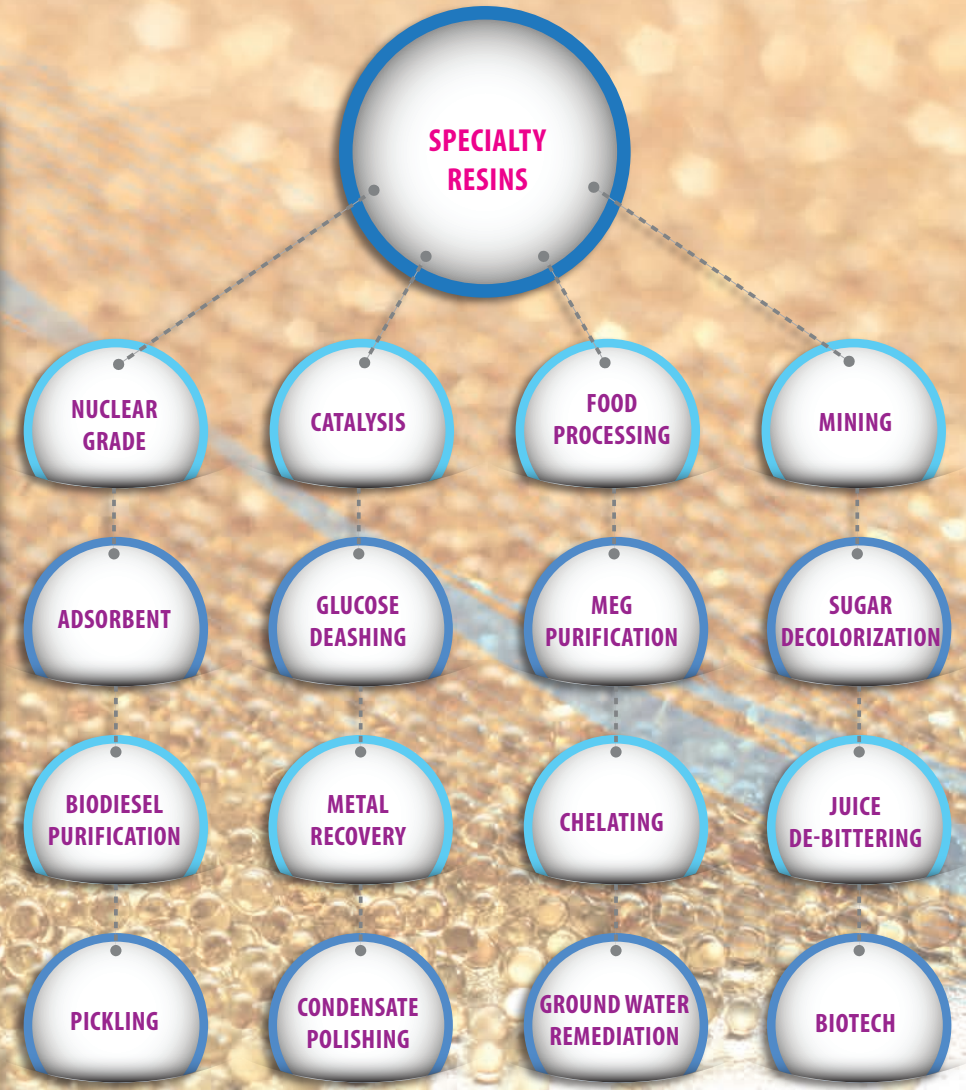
SPECIALTY RESINS

NUCLEAR GRADE

CATALYSIS

FOOD PROCESSING

MINING

ADSORBENT

GLUCOSE DEASHING

MEG PURIFICATION

SUGAR DECOLORIZATION

BIODIESEL PURIFICATION

METAL RECOVERY

CHELATING

JUICE DE-BITTERING

PICKLING

CONDENSATE POLISHING

GROUND WATER REMEDIATION

BIOTECH